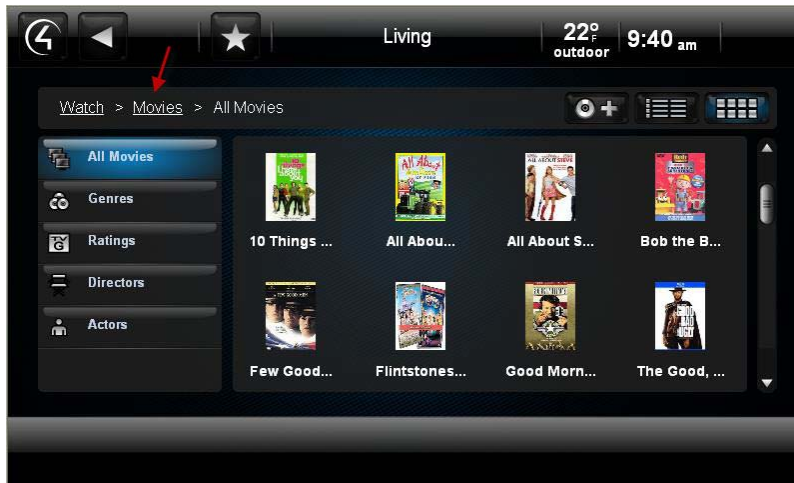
Living

22°F outdoor

9:40 am

Watch > Movies > All Movies

All Movies

Genres

Ratings

Directors

Actors

10 Things ...

All Abou...

All About S...

Bob the B...

Few Good...

Flintstones...

Good Morn...

The Good, ...